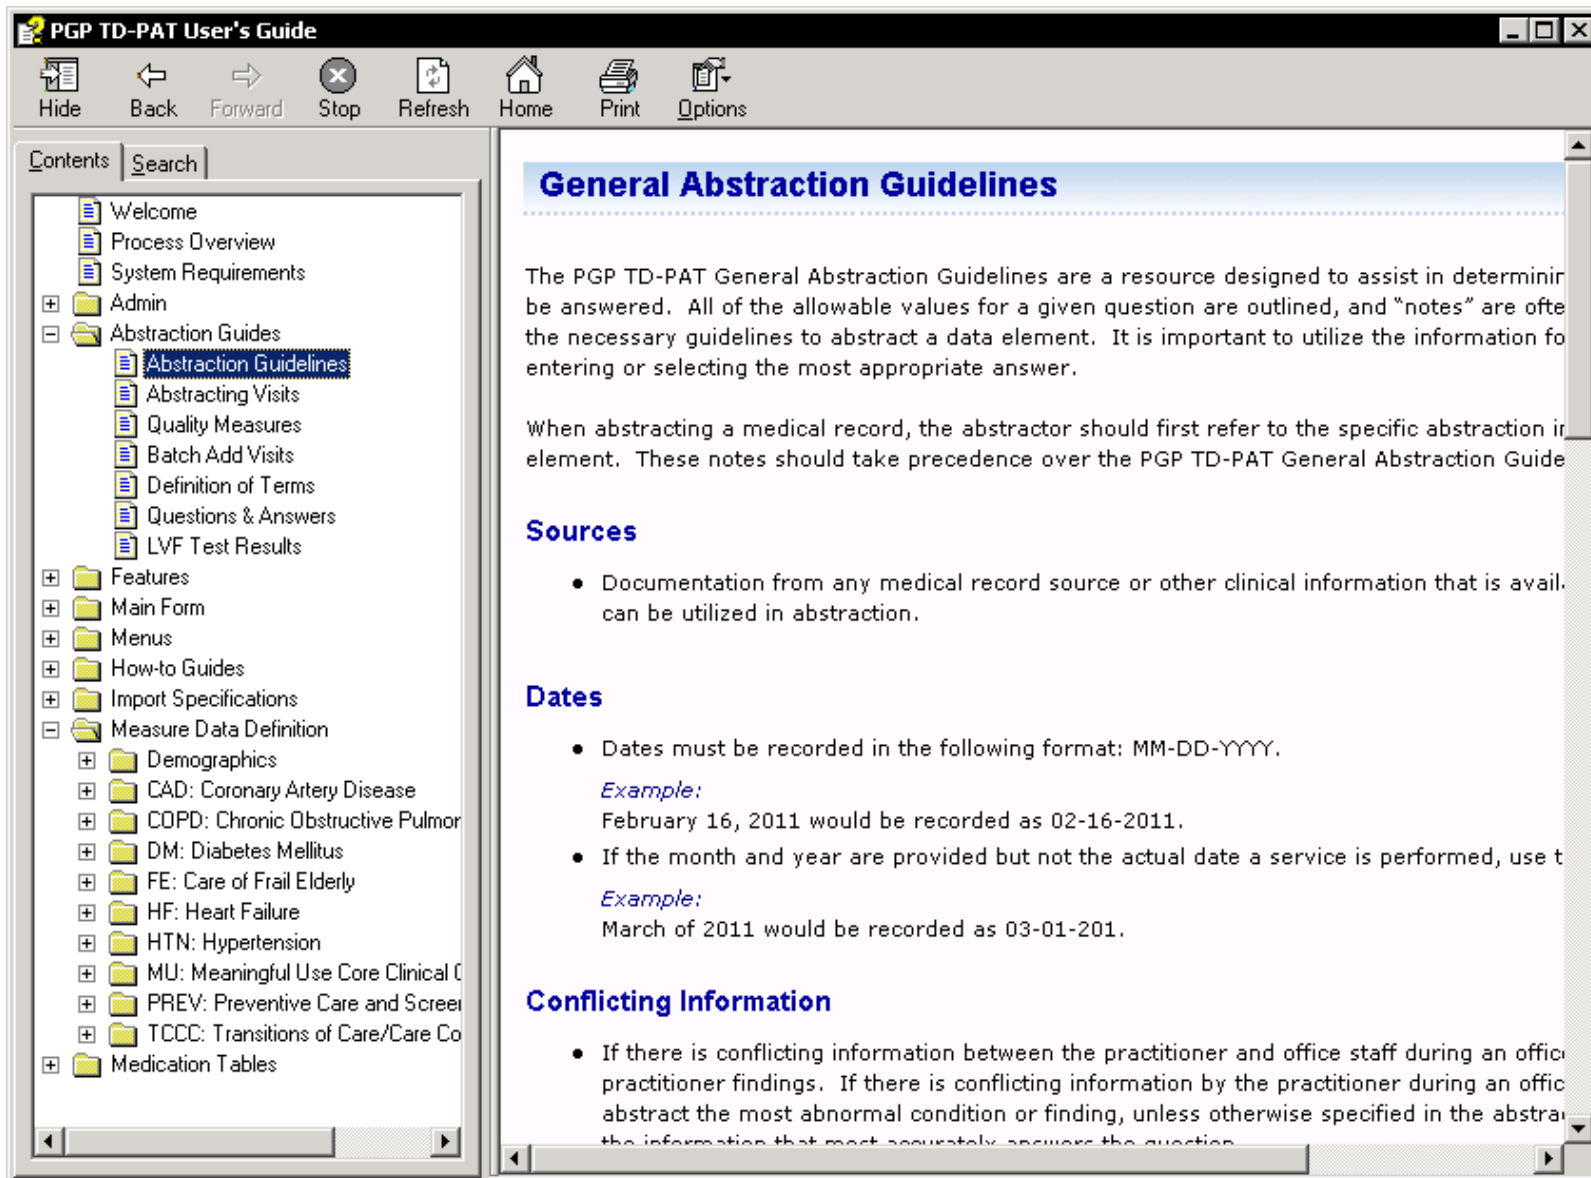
PGP TD-PAT User's Guide

Hide Back Forward Stop Refresh Home Print Options

Contents Search

Welcome
Process Overview
System Requirements
Admin
Abstraction Guides
Abstraction Guidelines
Abstracting Visits
Quality Measures
Batch Add Visits
Definition of Terms
Questions & Answers
LVF Test Results
Features
Main Form
Menus
How-to Guides
Import Specifications
Measure Data Definition
Demographics
CAD: Coronary Artery Disease
COPD: Chronic Obstructive Pulmor
DM: Diabetes Mellitus
FE: Care of Frail Elderly
HF: Heart Failure
HTN: Hypertension
MU: Meaningful Use Core Clinical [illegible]
PREV: Preventive Care and Screei
TCCC: Transitions of Care/Care Co
Medication Tables

General Abstraction Guidelines

The PGP TD-PAT General Abstraction Guidelines are a resource designed to assist in determinir be answered. All of the allowable values for a given question are outlined, and "notes" are ofte the necessary guidelines to abstract a data element. It is important to utilize the information fo entering or selecting the most appropriate answer.

When abstracting a medical record, the abstractor should first refer to the specific abstraction ir element. These notes should take precedence over the PGP TD-PAT General Abstraction Guide

Sources

• Documentation from any medical record source or other clinical information that is avail can be utilized in abstraction.

Dates

• Dates must be recorded in the following format: MM-DD-YYYY.
Example:
February 16, 2011 would be recorded as 02-16-2011.
• If the month and year are provided but not the actual date a service is performed, use t
Example:
March of 2011 would be recorded as 03-01-201.

Conflicting Information

• If there is conflicting information between the practitioner and office staff during an offic practitioner findings. If there is conflicting information by the practitioner during an offic abstract the most abnormal condition or finding, unless otherwise specified in the abstra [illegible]